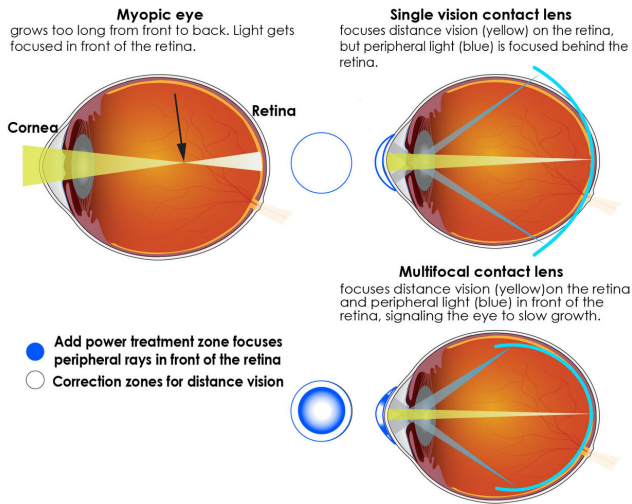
Myopic eye
grows too long from front to back. Light gets focused in front of the retina.

Cornea

Retina

Single vision contact lens
focuses distance vision (yellow) on the retina, but peripheral light (blue) is focused behind the retina.

Multifocal contact lens
focuses distance vision (yellow)on the retina and peripheral light (blue) in front of the retina, signaling the eye to slow growth.

Add power treatment zone focuses peripheral rays in front of the retina

Correction zones for distance vision